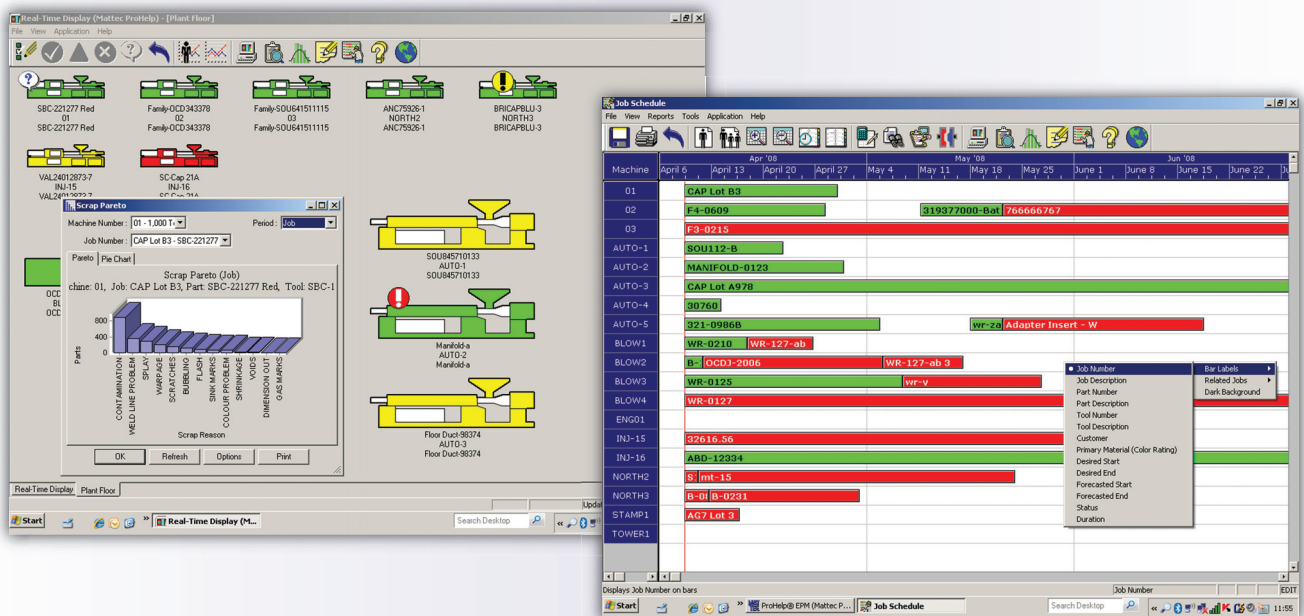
Real-Time Display (Mattec ProHelp) - [Plant Floor]

File View Application Help

SBC-221277 Red
01
SBC-221277 Red

Family-OCD343378
02
Family-OCD343378

Family-SOU641511115
03
Family-SOU641511115

ANC75926-1
NORTH2
ANC75926-1

BRICAPBLU-3
NORTH3
BRICAPBLU-3

VAL24012873-7
INJ-15
VAL24012873-7

SC-Cap 21A
INJ-16
SC-Cap 21A

Scrap Pareto

Machine Number : 01 - 1,000 T
Period : Job
Job Number : CAP Lot B3 - SBC-221277

Pareto | Pie Chart

Scrap Pareto (Job)
chine: 01, Job: CAP Lot B3, Part: SBC-221277 Red, Tool: SBC-1

800
400
0
Parts

CONTAMINATION
WELD LINE PROBLEM
SPLAY
WARPAGE
SCRATCHES
BUBBLING
FLASH
SINK MARKS
COLOUR PROBLEM
SHRINKAGE
VOIDS
DIMENSION OUT
GAS MARKS

Scrap Reason

OK | Refresh | Options | Print

OCD
BL
OCD

SOU845710133
AUTO-1
SOU845710133

Manifold-a
AUTO-2
Manifold-a

Floor Duct-98374
AUTO-3
Floor Duct-98374

Real-Time Display | Plant Floor

Upda

Start | Real-Time Display (M... | Search Desktop

Job Schedule

File View Reports Tools Application Help

| Machine | Apr '08 | May '08 | Jun '08 |
|---|---|---|---|
| | April 6, April 13, April 20, April 27 | May 4, May 11, May 18, May 25 | June 1, June 8, June 15, June 22 |
| 01 | CAP Lot B3 | | |
| 02 | F4-0609 | 319377000-Bat 766666767 | |
| 03 | F3-0215 | | |
| AUTO-1 | SOU112-B | | |
| AUTO-2 | MANIFOLD-0123 | | |
| AUTO-3 | CAP Lot A978 | | |
| AUTO-4 | 30760 | | |
| AUTO-5 | 321-0986B | wr-za Adapter Insert - W | |
| BLOW1 | WR-0210 WR-127-ab | | |
| BLOW2 | B- OCDJ-2006 | WR-127-ab 3 | |
| BLOW3 | WR-0125 | wr-v | |
| BLOW4 | WR-0127 | | |
| ENG01 | | | |
| INJ-15 | 32616.56 | | |
| INJ-16 | ABD-12334 | | |
| NORTH2 | S mt-15 | | |
| NORTH3 | B-01 B-0231 | | |
| STAMP1 | AG7 Lot 3 | | |
| TOWER1 | | | |

Job Number
Job Description
Part Number
Part Description
Tool Number
Tool Description
Customer
Primary Material (Color Rating)
Desired Start
Desired End
Forecasted Start
Forecasted End
Status
Duration

Bar Labels
Related Jobs
Dark Background

Displays Job Number on bars
Job Number
EDIT

Start | ProHelp® EPM (Mattec P... | Job Schedule | Search Desktop | 11:55